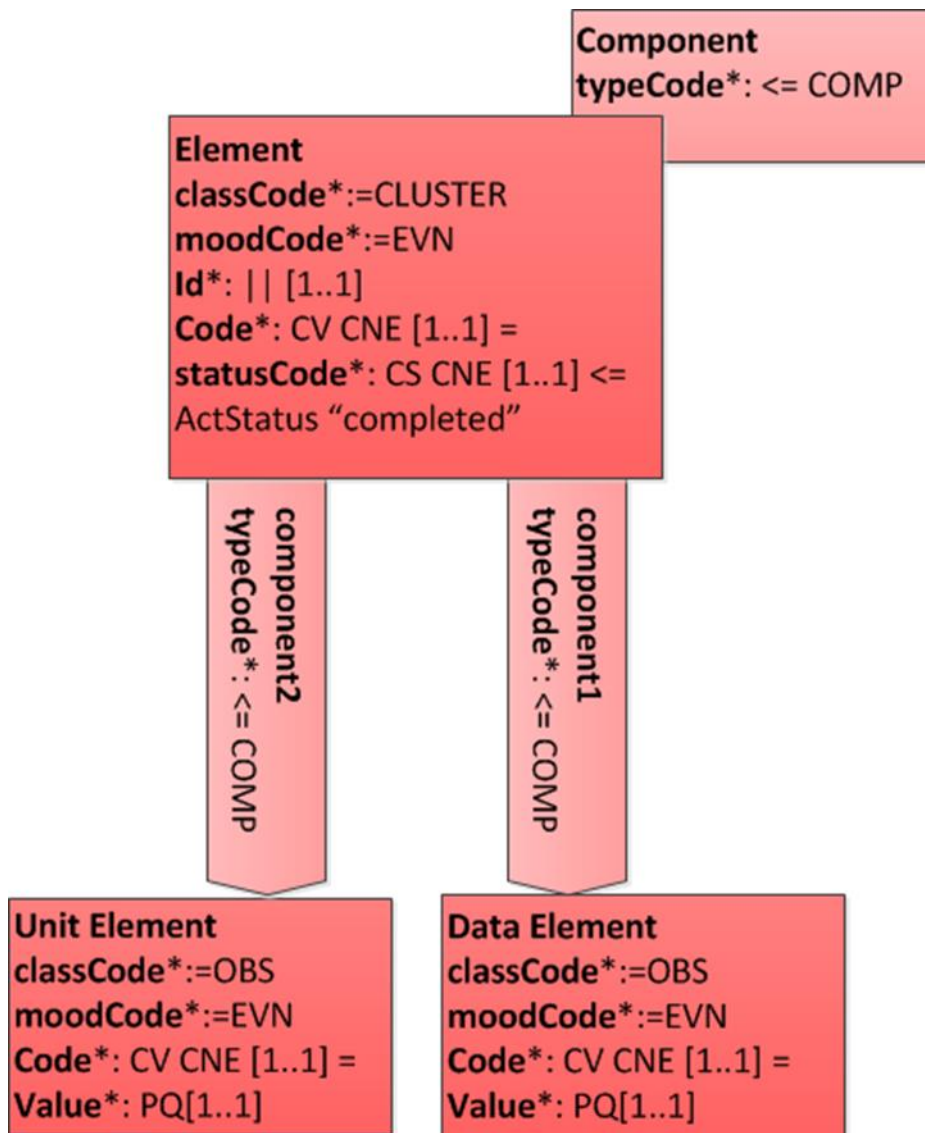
Component
typeCode*: <= COMP

Element
classCode*:=CLUSTER
moodCode*:=EVN
Id*: | | [1..1]
Code*: CV CNE [1..1] =
statusCode*: CS CNE [1..1] <=
ActStatus “completed”

component2
typeCode*: <= COMP

component1
typeCode*: <= COMP

Unit Element
classCode*:=OBS
moodCode*:=EVN
Code*: CV CNE [1..1] =
Value*: PQ[1..1]

Data Element
classCode*:=OBS
moodCode*:=EVN
Code*: CV CNE [1..1] =
Value*: PQ[1..1]